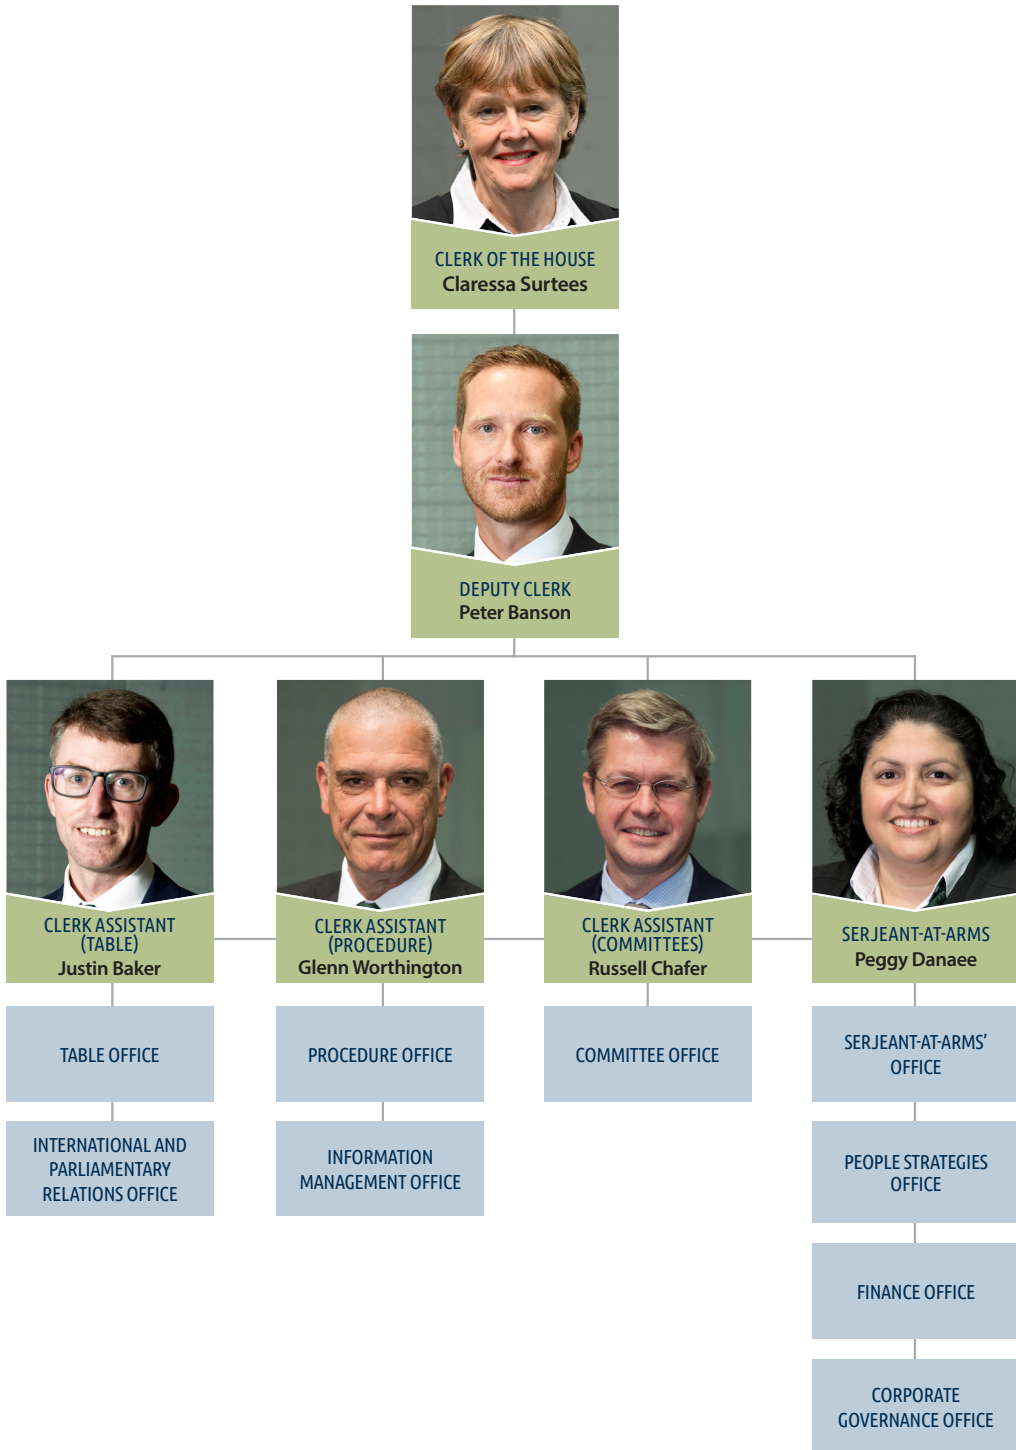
CLERK OF THE HOUSE
Claressa Surtees

DEPUTY CLERK
Peter Banson

CLERK ASSISTANT (TABLE)
Justin Baker

CLERK ASSISTANT (PROCEDURE)
Glenn Worthington

CLERK ASSISTANT (COMMITTEES)
Russell Chafer

SERJEANT-AT-ARMS
Peggy Danaee

TABLE OFFICE

INTERNATIONAL AND PARLIAMENTARY RELATIONS OFFICE

PROCEDURE OFFICE

INFORMATION MANAGEMENT OFFICE

COMMITTEE OFFICE

SERJEANT-AT-ARMS' OFFICE

PEOPLE STRATEGIES OFFICE

FINANCE OFFICE

CORPORATE GOVERNANCE OFFICE